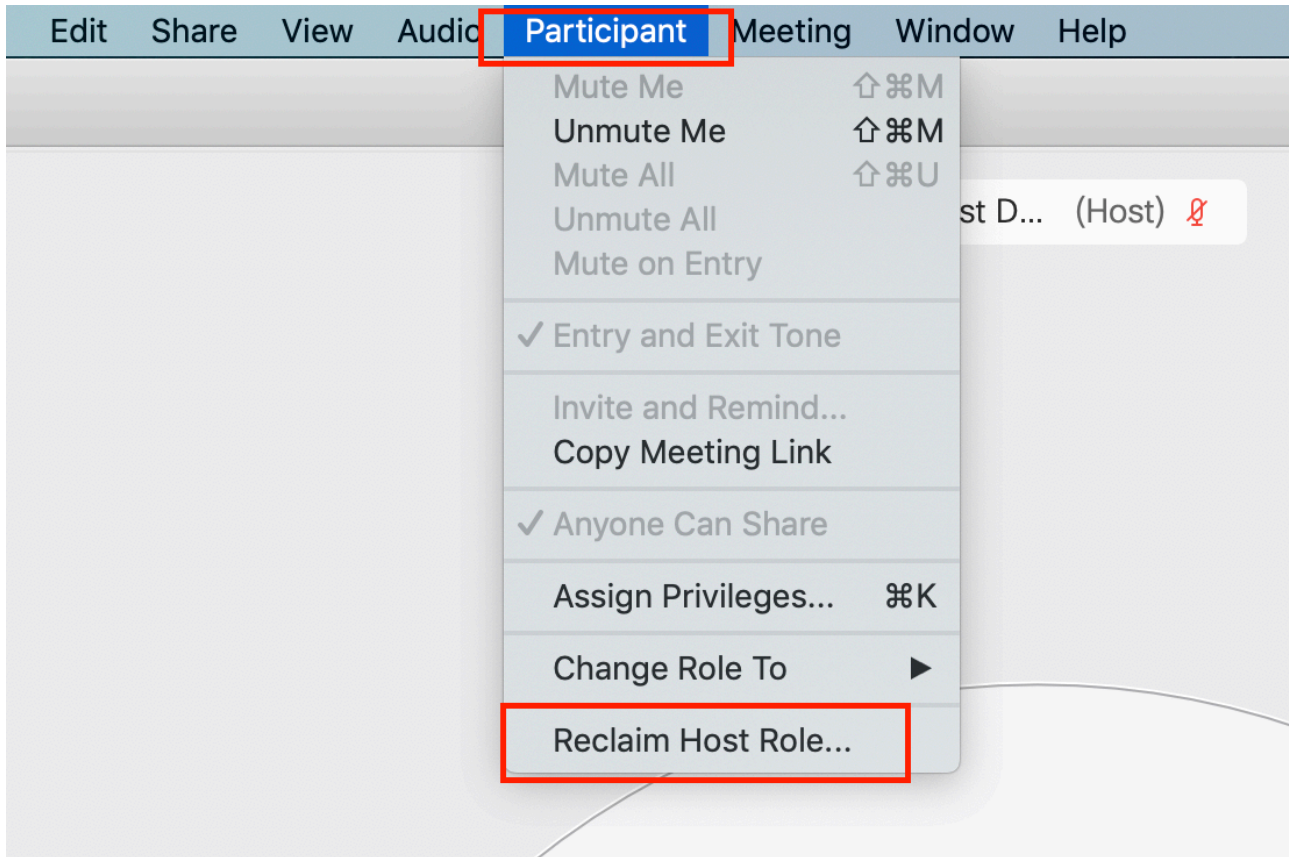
Edit Share View Audio Participant Meeting Window Help

Mute Me ⇧⌘M
Unmute Me ⇧⌘M
Mute All ⇧⌘U
Unmute All
Mute on Entry

✓ Entry and Exit Tone

Invite and Remind...
Copy Meeting Link

✓ Anyone Can Share

Assign Privileges... ⌘K

Change Role To ▶

Reclaim Host Role...

st D... (Host)